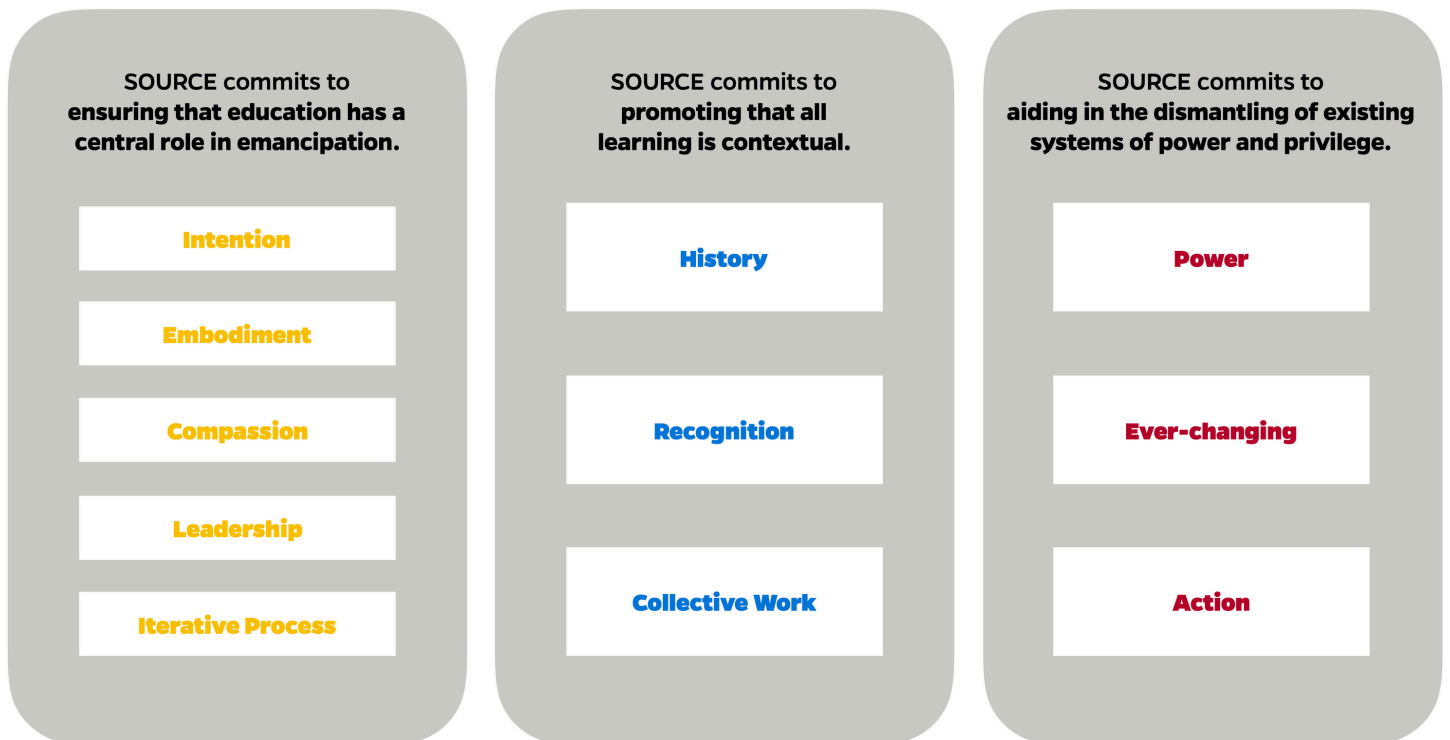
SOURCE commits to
**ensuring that education has a central role in emancipation.**

Intention

Embodiment

Compassion

Leadership

Iterative Process

SOURCE commits to
**promoting that all learning is contextual.**

History

Recognition

Collective Work

SOURCE commits to
**aiding in the dismantling of existing systems of power and privilege.**

Power

Ever-changing

Action